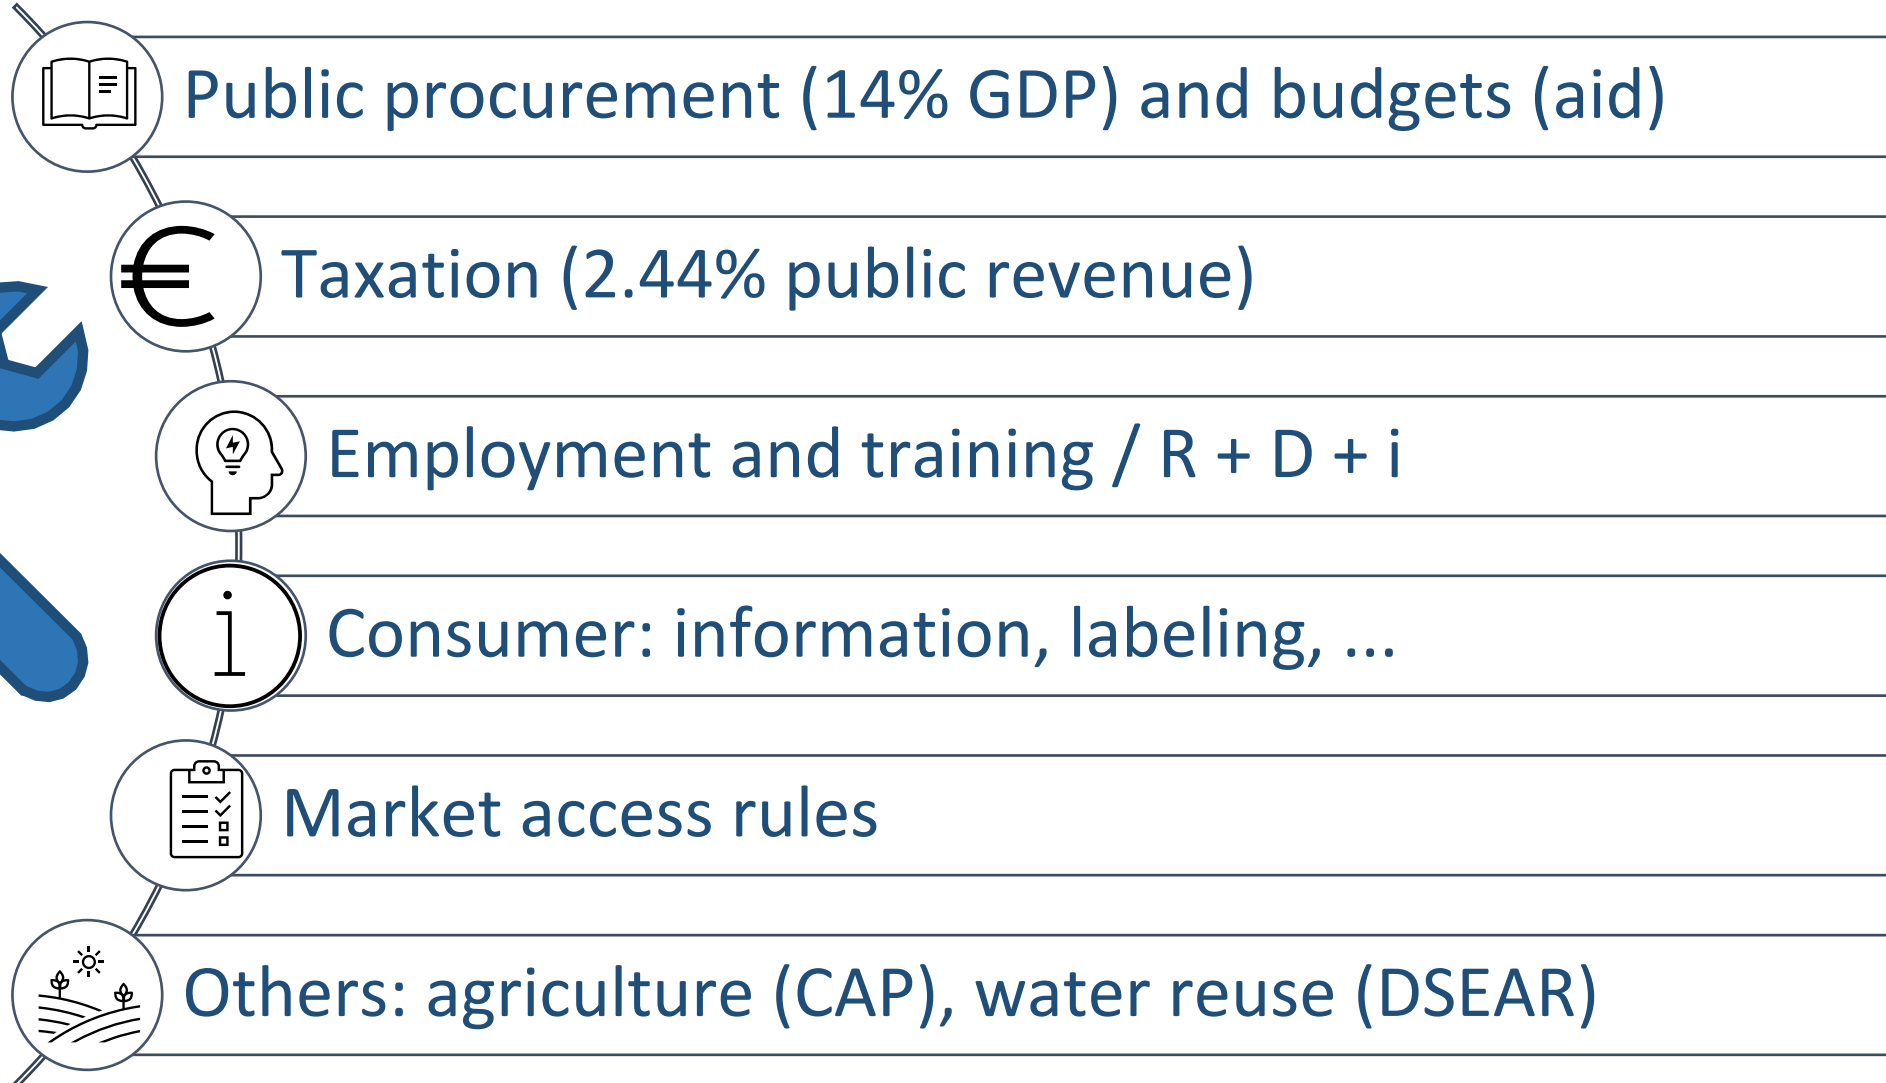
Public procurement (14% GDP) and budgets (aid)

€

Taxation (2.44% public revenue)

Employment and training / R + D + i

i

Consumer: information, labeling, ...

Market access rules

Others: agriculture (CAP), water reuse (DSEAR)